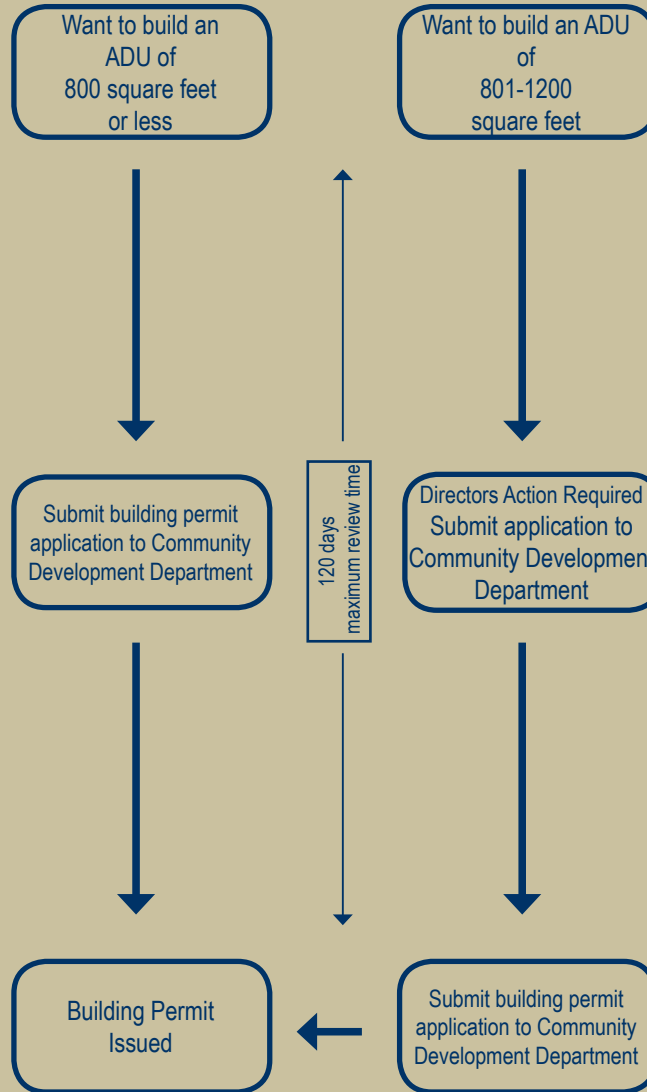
Want to build an ADU of 800 square feet or less

Want to build an ADU of 801-1200 square feet

120 days maximum review time

Submit building permit application to Community Development Department

Directors Action Required
Submit application to Community Developmen Department

Building Permit Issued

Submit building permit application to Community Development Department